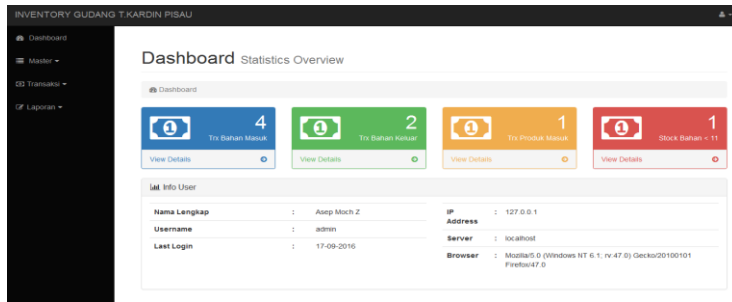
INVENTORY GUDANG T.KARDIN PISAU

Dashboard
Master
Transaksi
Laporan

Dashboard Statistics Overview

Dashboard

4
Trx Bahan Masuk
View Details

2
Trx Bahan Keluar
View Details

1
Trx Produk Masuk
View Details

1
Stock Bahan < 11
View Details

Info User

| Nama Lengkap | : | Asep Moch Z |
|---|---|---|
| Username | : | admin |
| Last Login | : | 17-09-2016 |

| IP Address | : | 127.0.0.1 |
|---|---|---|
| Server | : | localhost |
| Browser | : | Mozilla/5.0 (Windows NT 6.1; rv:47.0) Gecko/20100101 Firefox/47.0 |